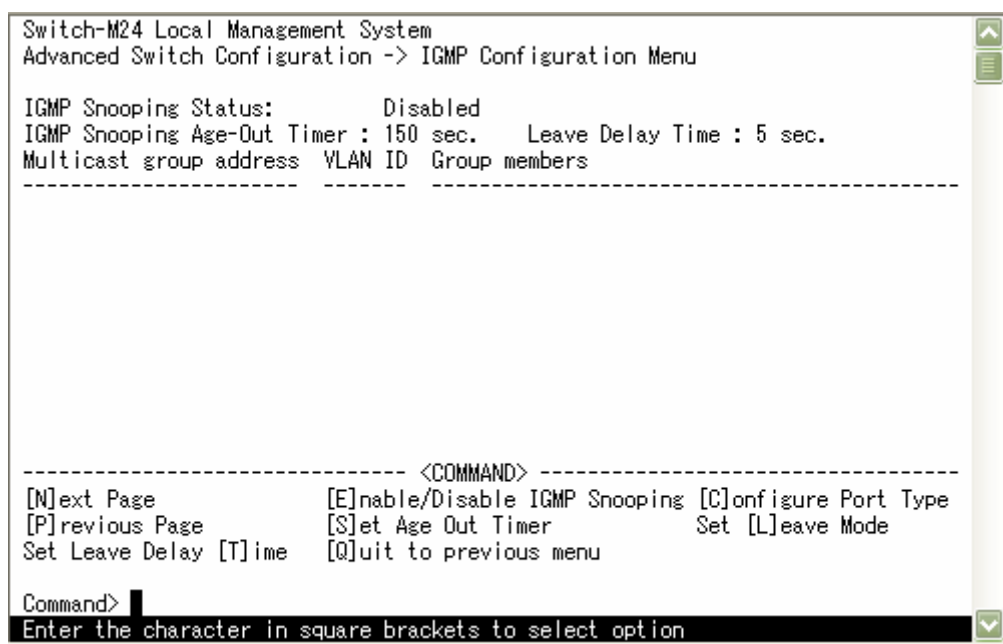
Switch-M24 Local Management System
Advanced Switch Configuration -> IGMP Configuration Menu

IGMP Snooping Status: Disabled
IGMP Snooping Age-Out Timer : 150 sec. Leave Delay Time : 5 sec.
Multicast group address VLAN ID Group members
---------------------- ------- ------------------------------------------

-------------------------------- <COMMAND> ---------------------------------
[N]ext Page [E]nable/Disable IGMP Snooping [C]onfigure Port Type
[P]revious Page [S]et Age Out Timer Set [L]eave Mode
Set Leave Delay [T]ime [Q]uit to previous menu

Command>
Enter the character in square brackets to select option